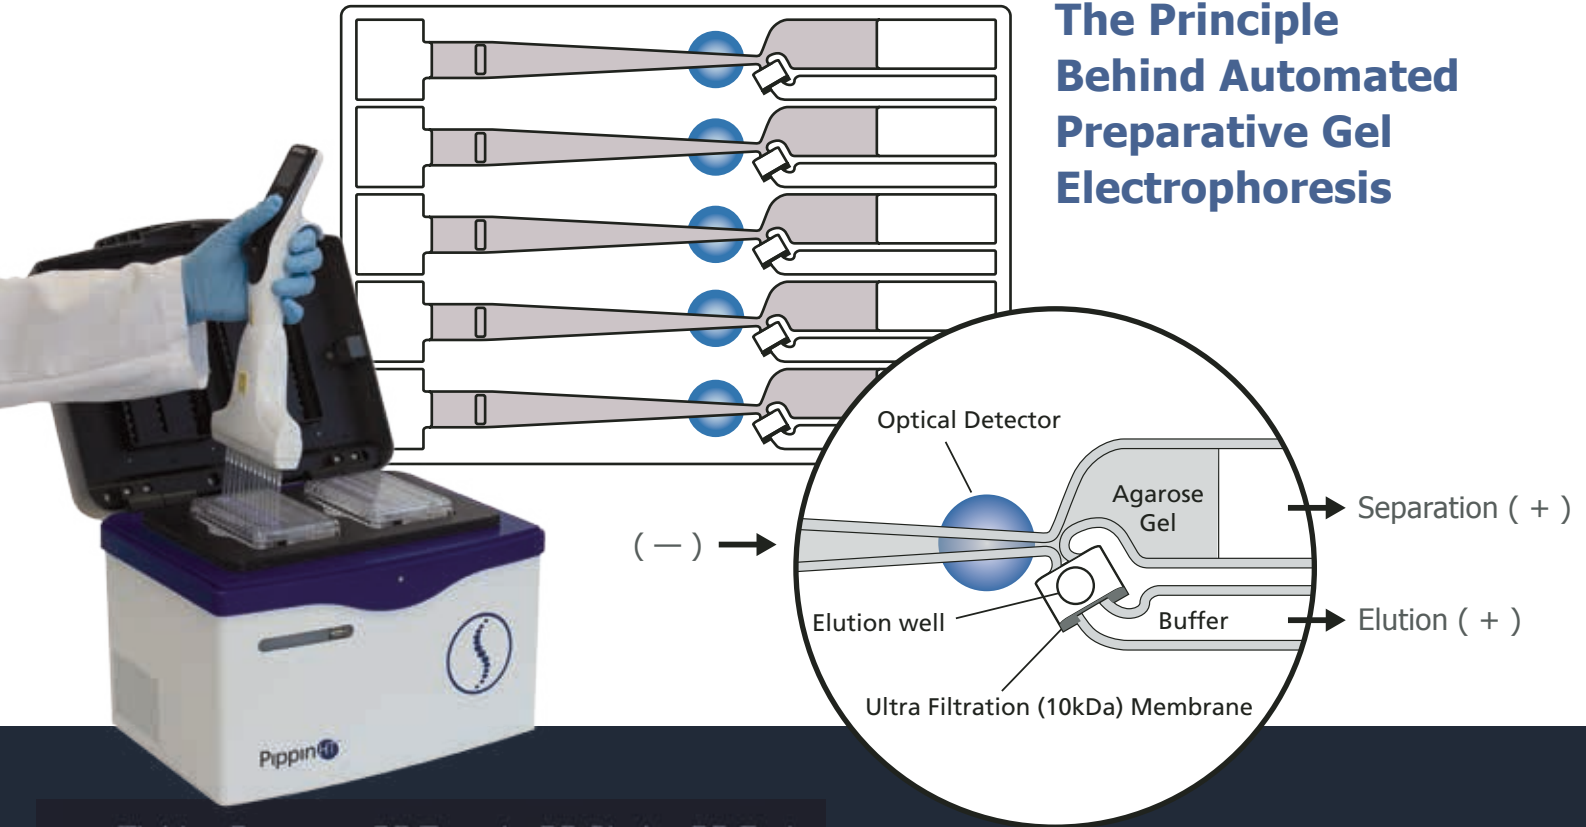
The Principle Behind Automated Preparative Gel Electrophoresis

Optical Detector

Agarose Gel

Separation ( + )

( — )

Elution well

Buffer

Elution ( + )

Ultra Filtration (10kDa) Membrane

PippinHT

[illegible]